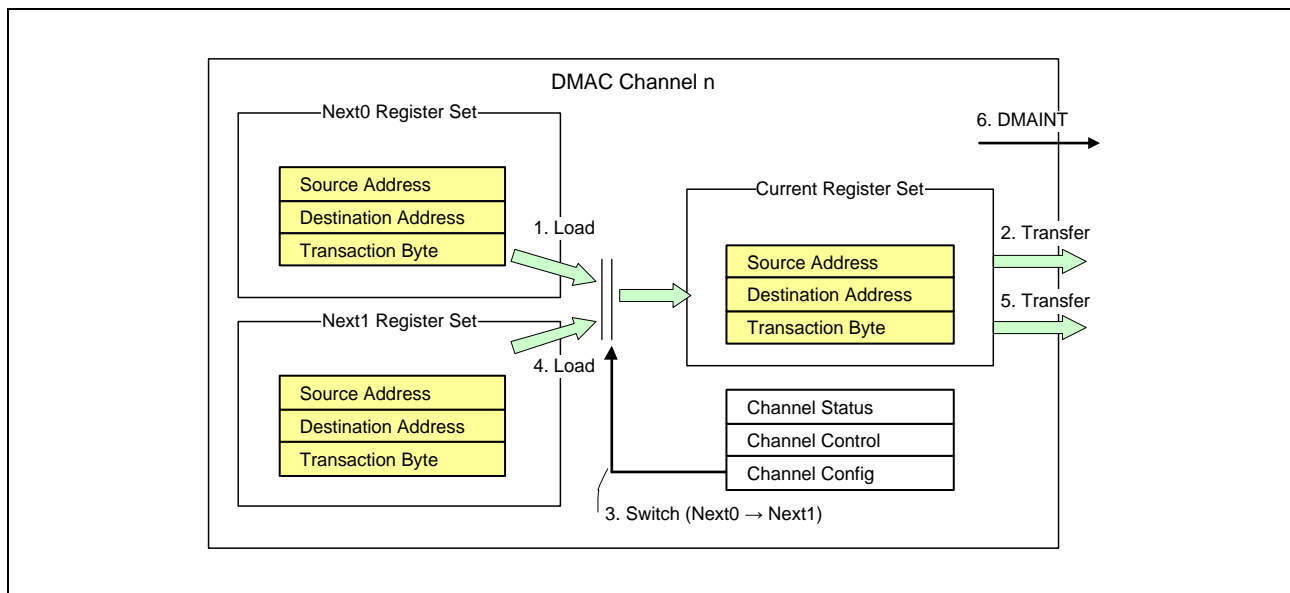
DMAC Channel n

Next0 Register Set

Source Address
Destination Address
Transaction Byte

1. Load

Next1 Register Set

Source Address
Destination Address
Transaction Byte

4. Load

Current Register Set

Source Address
Destination Address
Transaction Byte

6. DMAINT

2. Transfer

5. Transfer

Channel Status
Channel Control
Channel Config

3. Switch (Next0 → Next1)